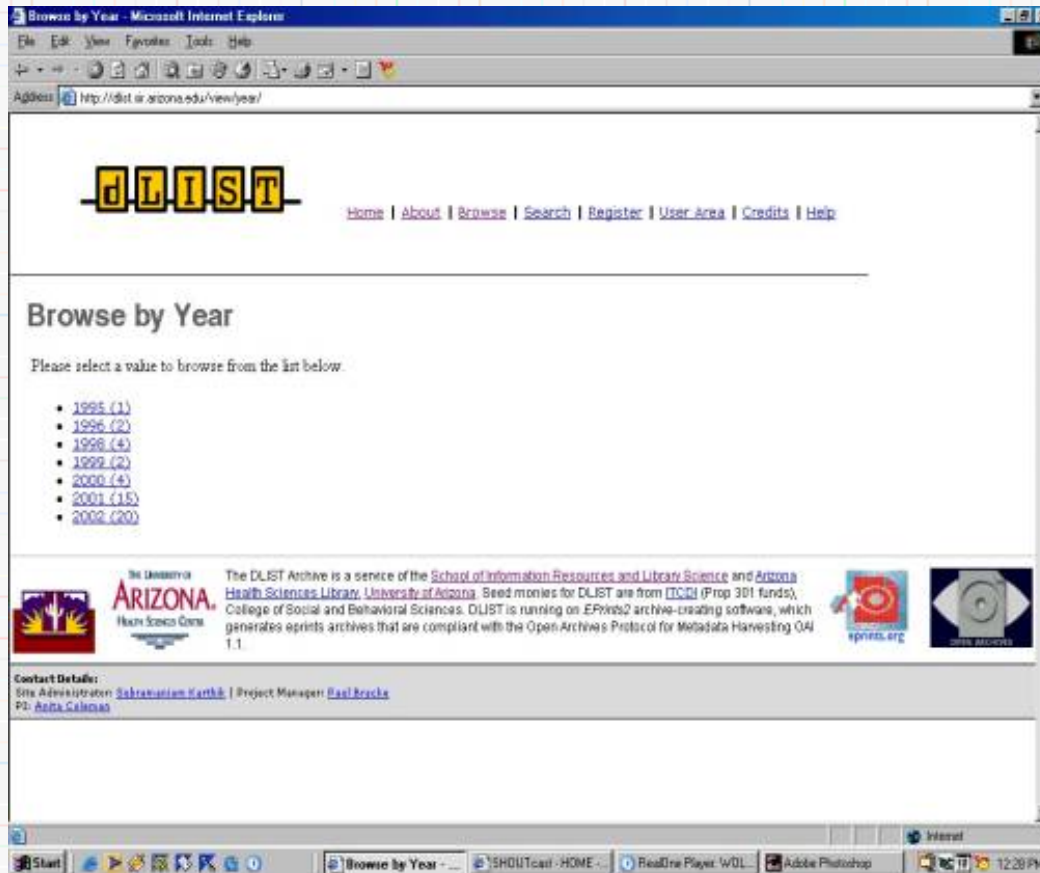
Browse by Year - Microsoft Internet Explorer

File Edit View Favorites Tools Help

Address http://dlist.sir.arizona.edu/view/year/

dLIST

Home | About | Browse | Search | Register | User Area | Credits | Help

Browse by Year

Please select a value to browse from the list below.

- 1995 (1)
- 1996 (2)
- 1998 (4)
- 1999 (2)
- 2000 (4)
- 2001 (15)
- 2002 (20)

THE UNIVERSITY OF ARIZONA. HEALTH SCIENCES CENTER

The DLIST Archive is a service of the School of Information Resources and Library Science and Arizona Health Sciences Library, University of Arizona. Seed monies for DLIST are from ITCDI (Prop 301 funds), College of Social and Behavioral Sciences. DLIST is running on EPrints2 archive-creating software, which generates eprints archives that are compliant with the Open Archives Protocol for Metadata Harvesting OAI 1.1.

eprints.org

OPEN ARCHIVES

Contact Details:
Site Administrator: Subramaniam Karthik | Project Manager: Paul Bracke
PI: Anita Coleman

Internet

Start | Browse by Year - ... | SHOUTcast - HOME - ... | RealOne Player: WOL... | Adobe Photoshop | 12:28 PM